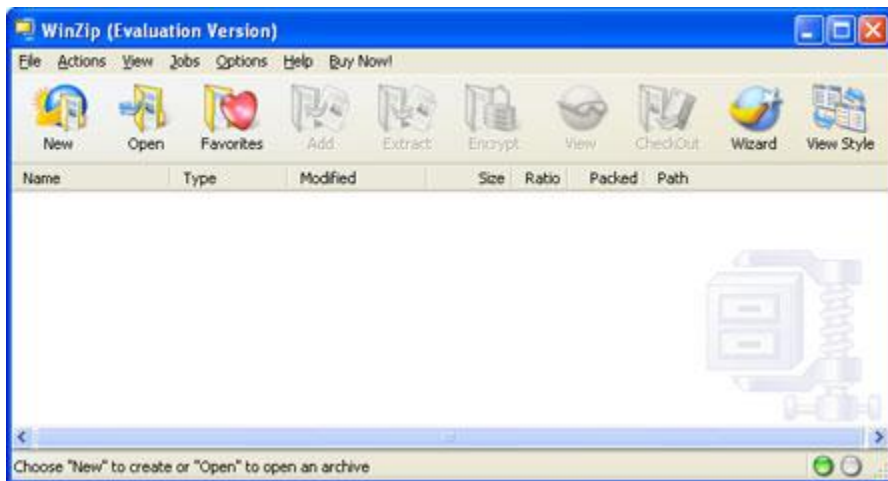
WinZip (Evaluation Version)

File Actions View Jobs Options Help Buy Now!

New Open Favorites Add Extract Encrypt View CheckOut Wizard View Style

| Name | Type | Modified | Size | Ratio | Packed | Path |
|---|---|---|---|---|---|---|

Choose "New" to create or "Open" to open an archive